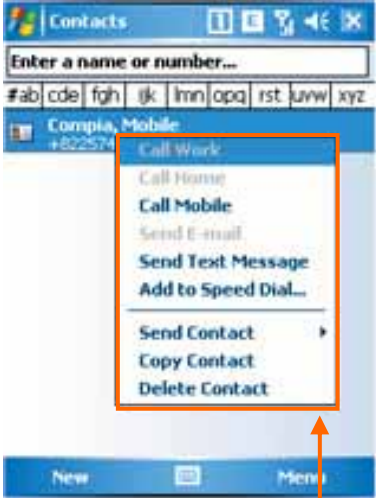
Contacts

Enter a name or number...

#ab cde fgh ijk lmn opq rst uvw xyz

Compia, Mobile
+822574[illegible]

Call Work
Call Home
Call Mobile
Send E-mail
Send Text Message
Add to Speed Dial...
Send Contact
Copy Contact
Delete Contact

New
Menu